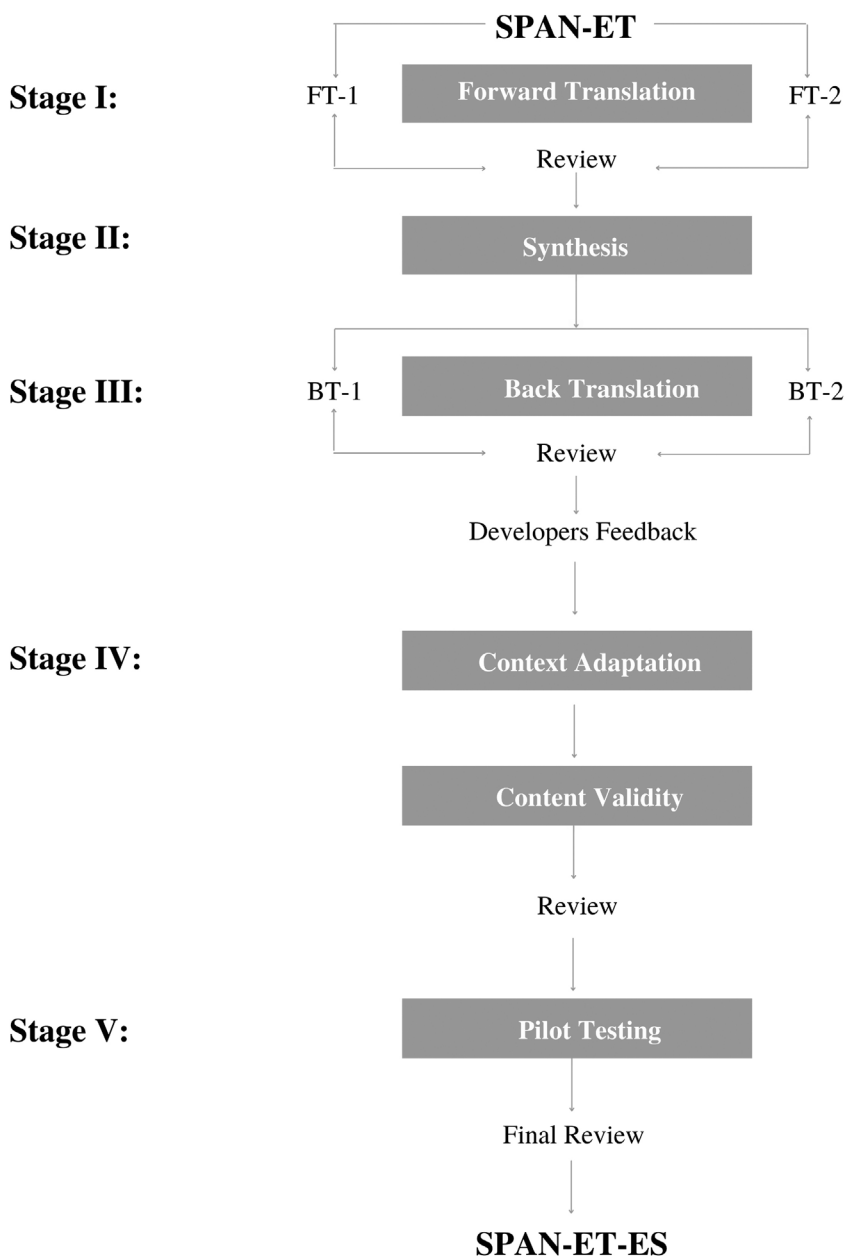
SPAN-ET

Stage I:

FT-1

Forward Translation

FT-2

Review

Stage II:

Synthesis

Stage III:

BT-1

Back Translation

BT-2

Review

Developers Feedback

Stage IV:

Context Adaptation

Content Validity

Review

Stage V:

Pilot Testing

Final Review

SPAN-ET-ES